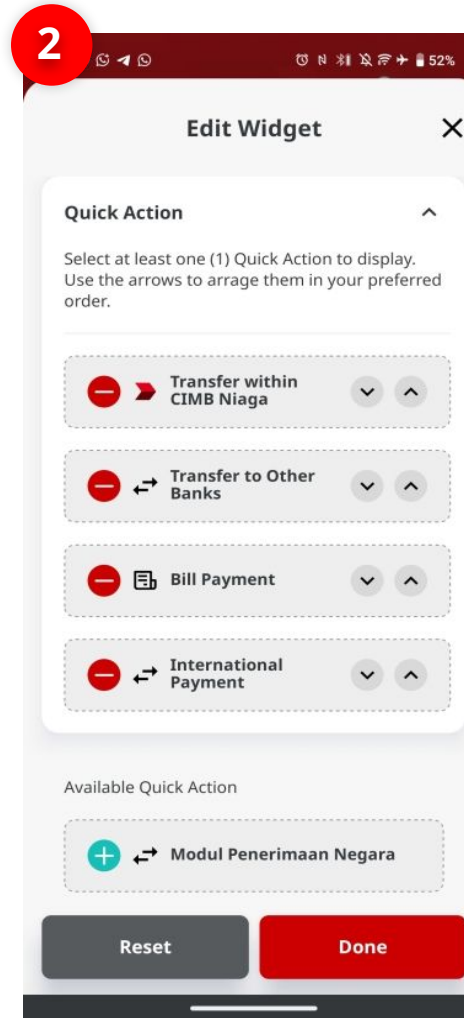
2

52%

Edit Widget

Quick Action

Select at least one (1) Quick Action to display. Use the arrows to arrage them in your preferred order.

Transfer within CIMB Niaga

Transfer to Other Banks

Bill Payment

International Payment

Available Quick Action

Modul Penerimaan Negara

Reset

Done